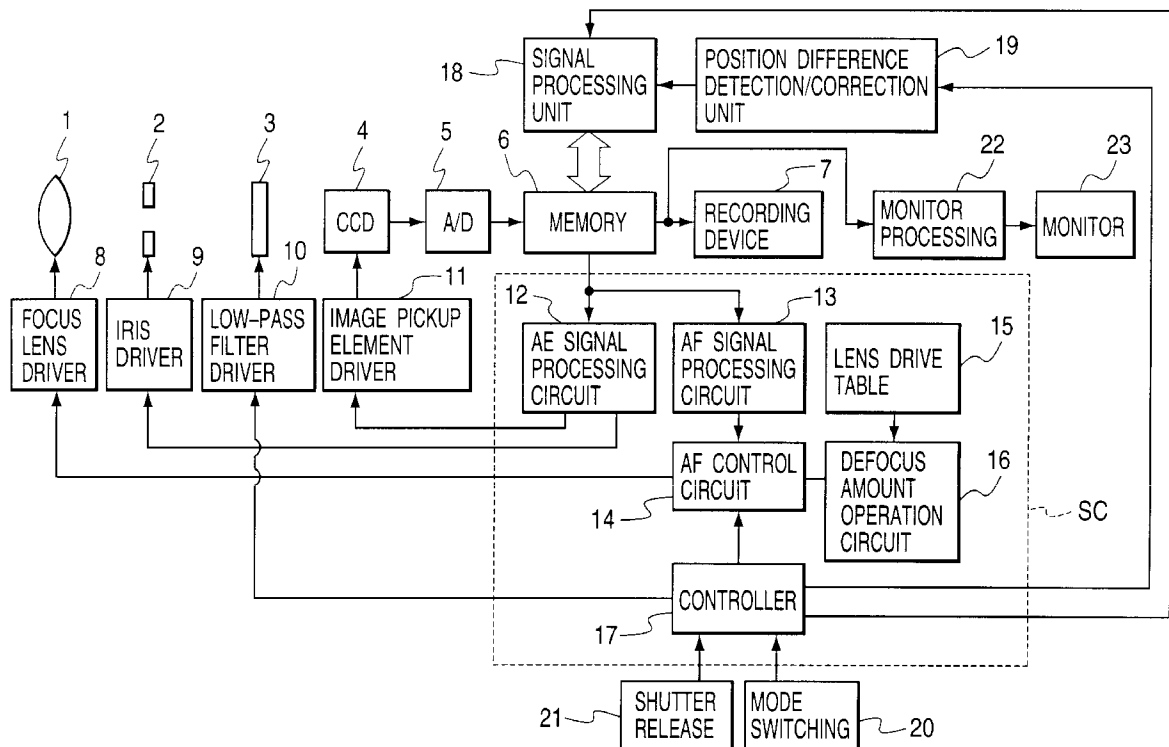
18 SIGNAL PROCESSING UNIT

POSITION DIFFERENCE DETECTION/CORRECTION UNIT 19

1 2 3 4 5 6 7 22 23

CCD

A/D

MEMORY

RECORDING DEVICE

MONITOR PROCESSING

MONITOR

8 9 10 11

FOCUS LENS DRIVER

IRIS DRIVER

LOW-PASS FILTER DRIVER

IMAGE PICKUP ELEMENT DRIVER

12 13 15

AE SIGNAL PROCESSING CIRCUIT

AF SIGNAL PROCESSING CIRCUIT

LENS DRIVE TABLE

AF CONTROL CIRCUIT

DEFOCUS AMOUNT OPERATION CIRCUIT 16

14

SC

CONTROLLER

17

21 SHUTTER RELEASE

MODE SWITCHING 20